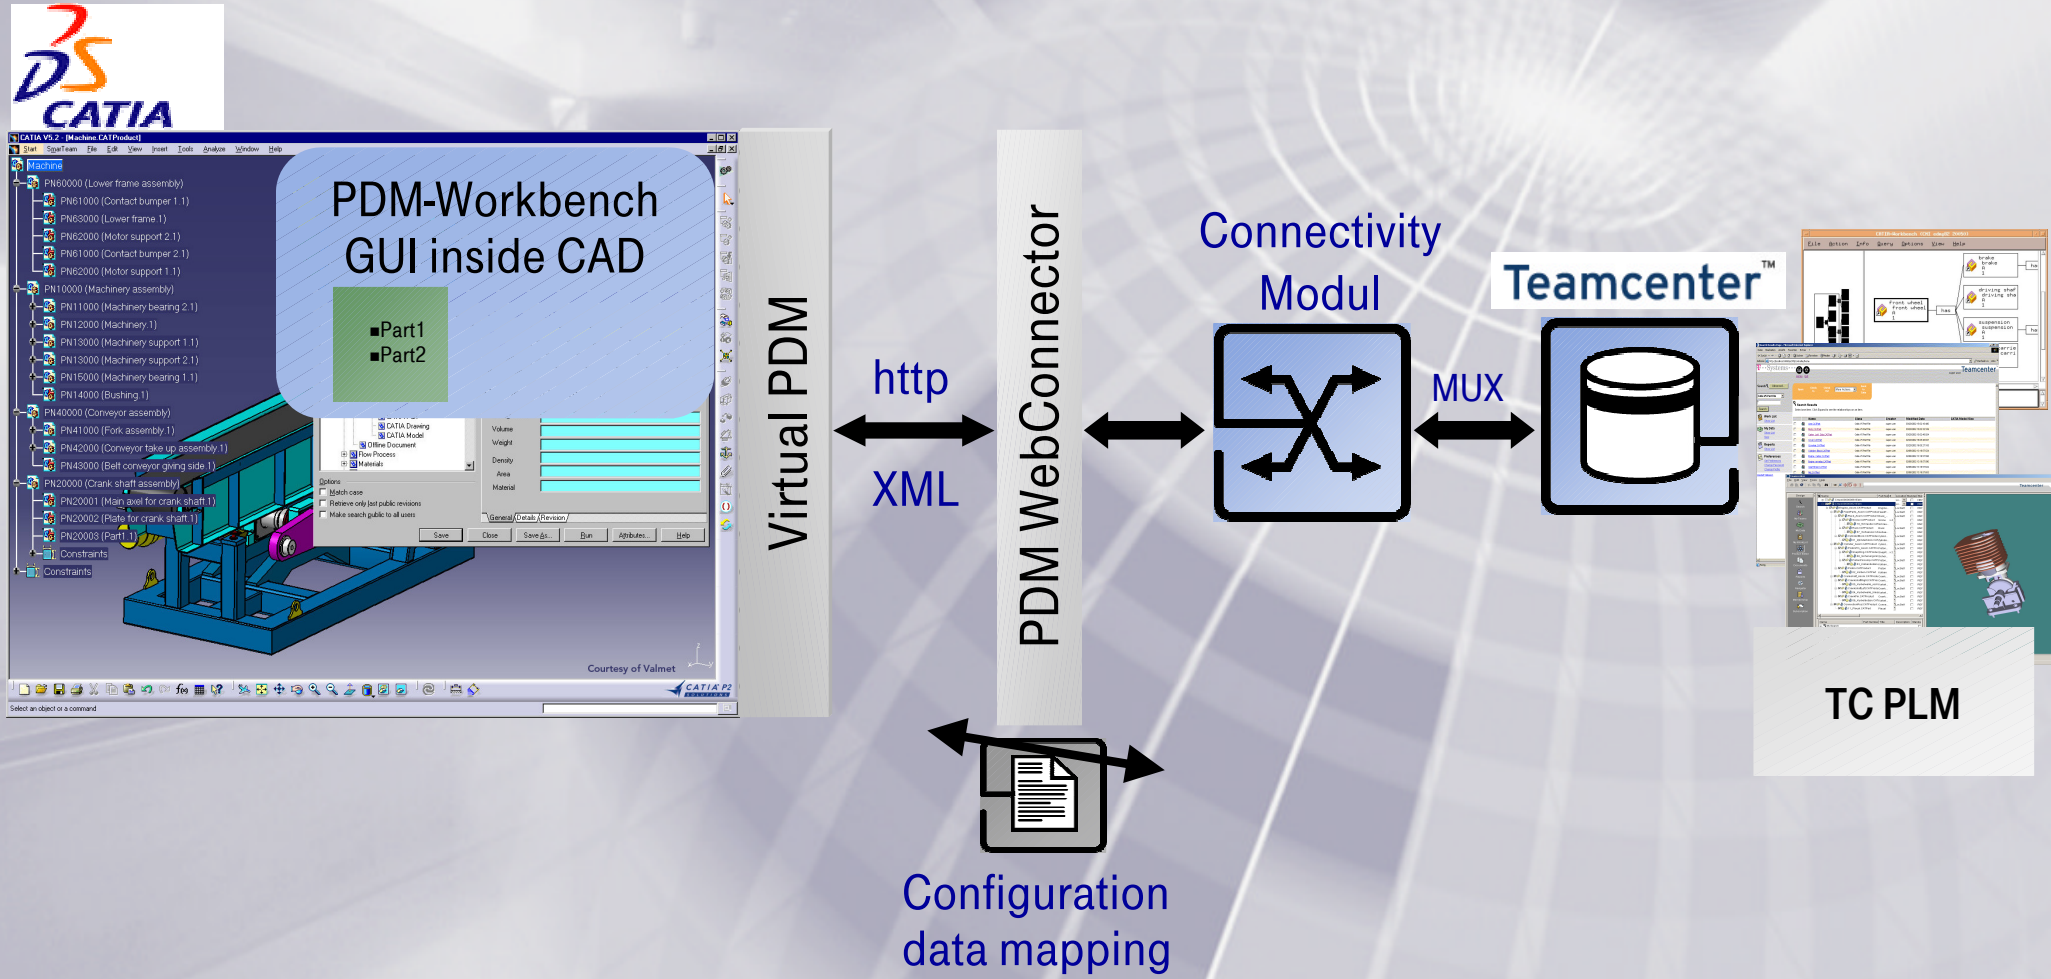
CATIA

CATIA V5.2 - [Machine.CATProduct]

Start SmarTeam File Edit View Insert Tools Analyze Window Help

Machine
PN60000 (Lower frame assembly)
PN61000 (Contact bumper 1.1)
PN63000 (Lower frame 1)
PN62000 (Motor support 2.1)
PN61000 (Contact bumper 2.1)
PN62000 (Motor support 1.1)
PN10000 (Machinery assembly)
PN11000 (Machinery bearing 2.1)
PN12000 (Machinery 1)
PN13000 (Machinery support 1.1)
PN13000 (Machinery support 2.1)
PN15000 (Machinery bearing 1.1)
PN14000 (Bushing 1)
PN40000 (Conveyor assembly)
PN41000 (Fork assembly 1)
PN42000 (Conveyor take up assembly 1)
PN43000 (Belt conveyor giving side 1)
PN20000 (Crank shaft assembly)
PN20001 (Main axel for crank shaft 1)
PN20002 (Plate for crank shaft 1)
PN20003 (Part1.1)
Constraints
Constraints

CATIA Drawing
CATIA Model
Offline Document
Flow Process
Materials

Volume
Weight
Density
Area
Material

Options
Match case
Retrieve only last public revisions
Make search public to all users

General Details Revision

Save Close Save As... Run Attributes... Help

Courtesy of Valmet

Select an object or a command

PDM-Workbench GUI inside CAD

▪Part1
▪Part2

Virtual PDM

http

XML

PDM WebConnector

Connectivity Modul

MUX

Teamcenter™

TC PLM

Configuration data mapping